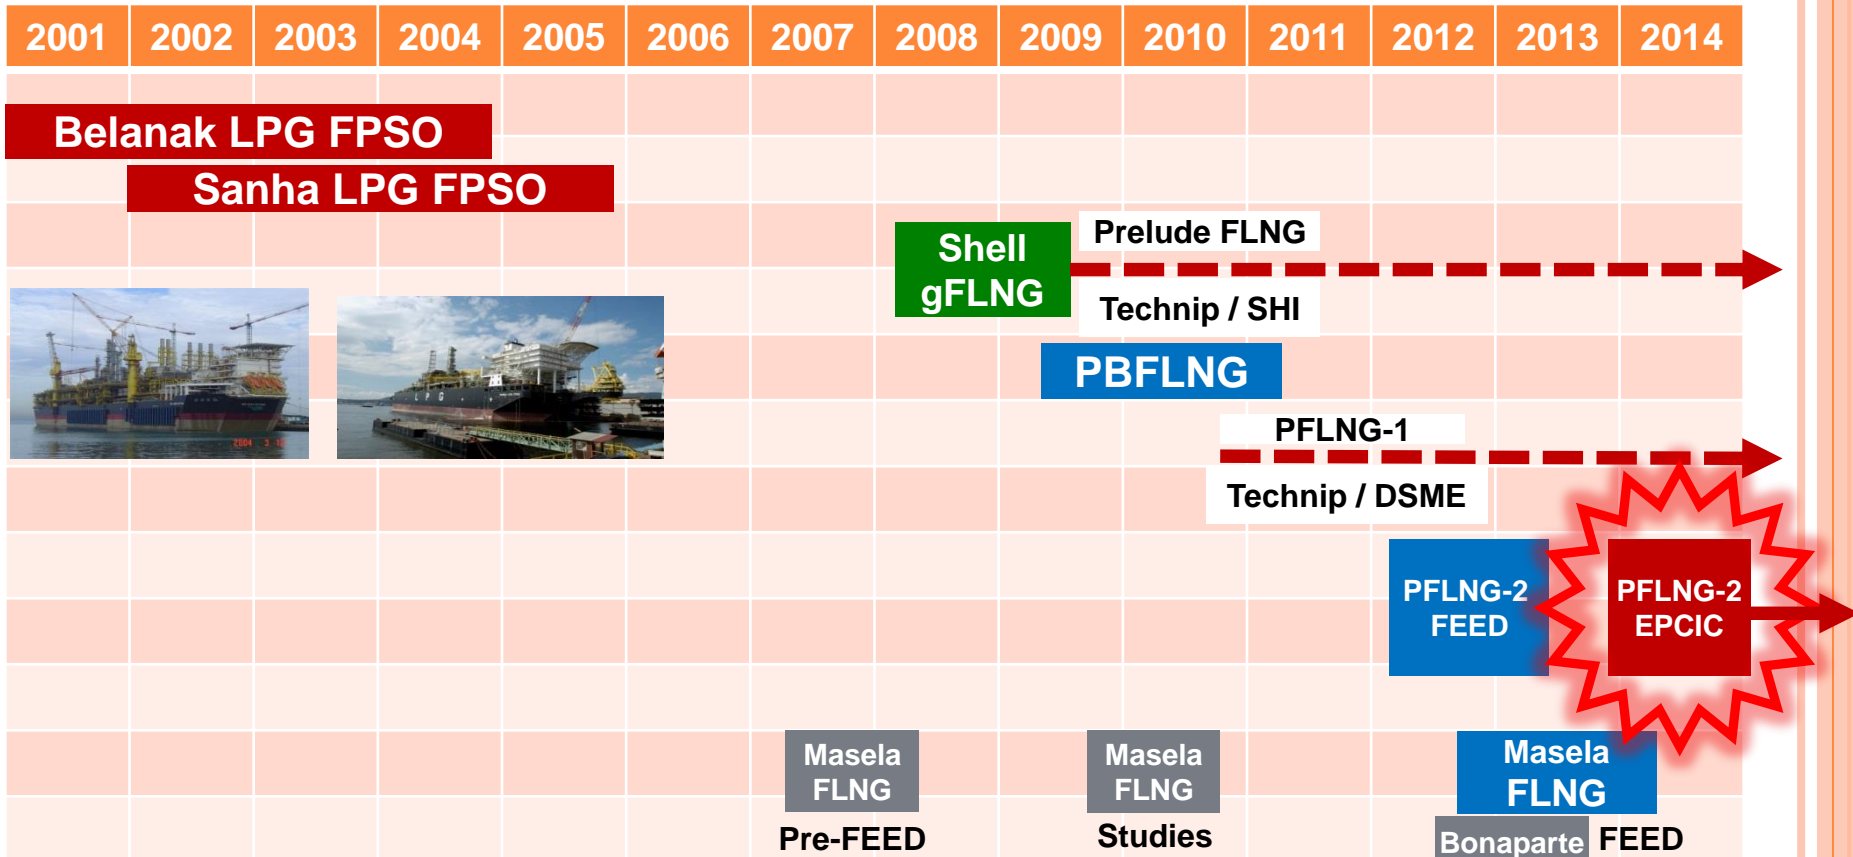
| 2001 | 2002 | 2003 | 2004 | 2005 | 2006 | 2007 | 2008 | 2009 | 2010 | 2011 | 2012 | 2013 | 2014 |
|---|---|---|---|---|---|---|---|---|---|---|---|---|---|

Belanak LPG FPSO

Sanha LPG FPSO

2004 3 18

Shell gFLNG

Prelude FLNG

Technip / SHI

PBFLNG

PFLNG-1

Technip / DSME

PFLNG-2 FEED

PFLNG-2 EPCIC

Masela FLNG

Pre-FEED

Masela FLNG

Studies

Masela FLNG

Bonaparte

FEED